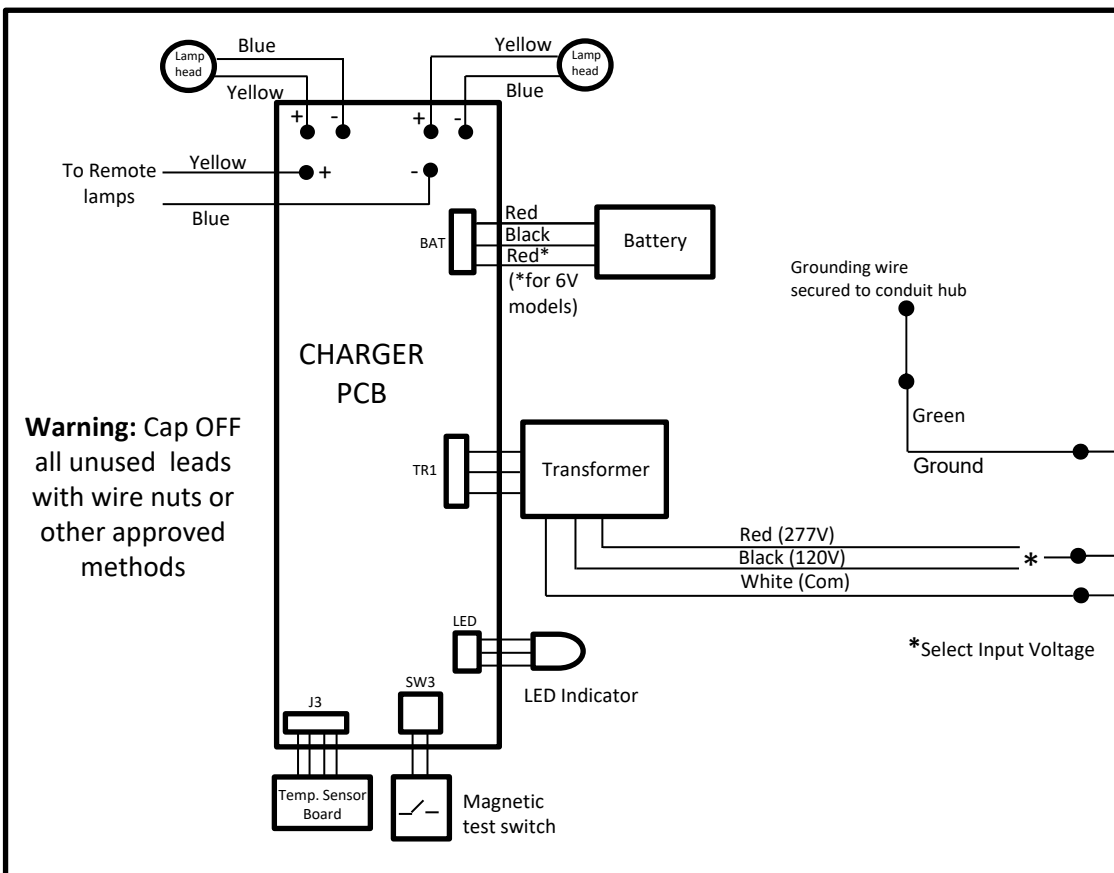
Lamp head

Blue

Yellow

+ -

+ -

Yellow

Lamp head

Blue

To Remote lamps

Yellow

+

-

Blue

BAT

Red

Black

Red*

(*for 6V models)

Battery

Grounding wire secured to conduit hub

CHARGER PCB

**Warning:** Cap OFF all unused leads with wire nuts or other approved methods

TR1

Transformer

Green

Ground

Red (277V)

Black (120V)

White (Com)

*

LED

LED Indicator

*Select Input Voltage

J3

SW3

Temp. Sensor Board

Magnetic test switch